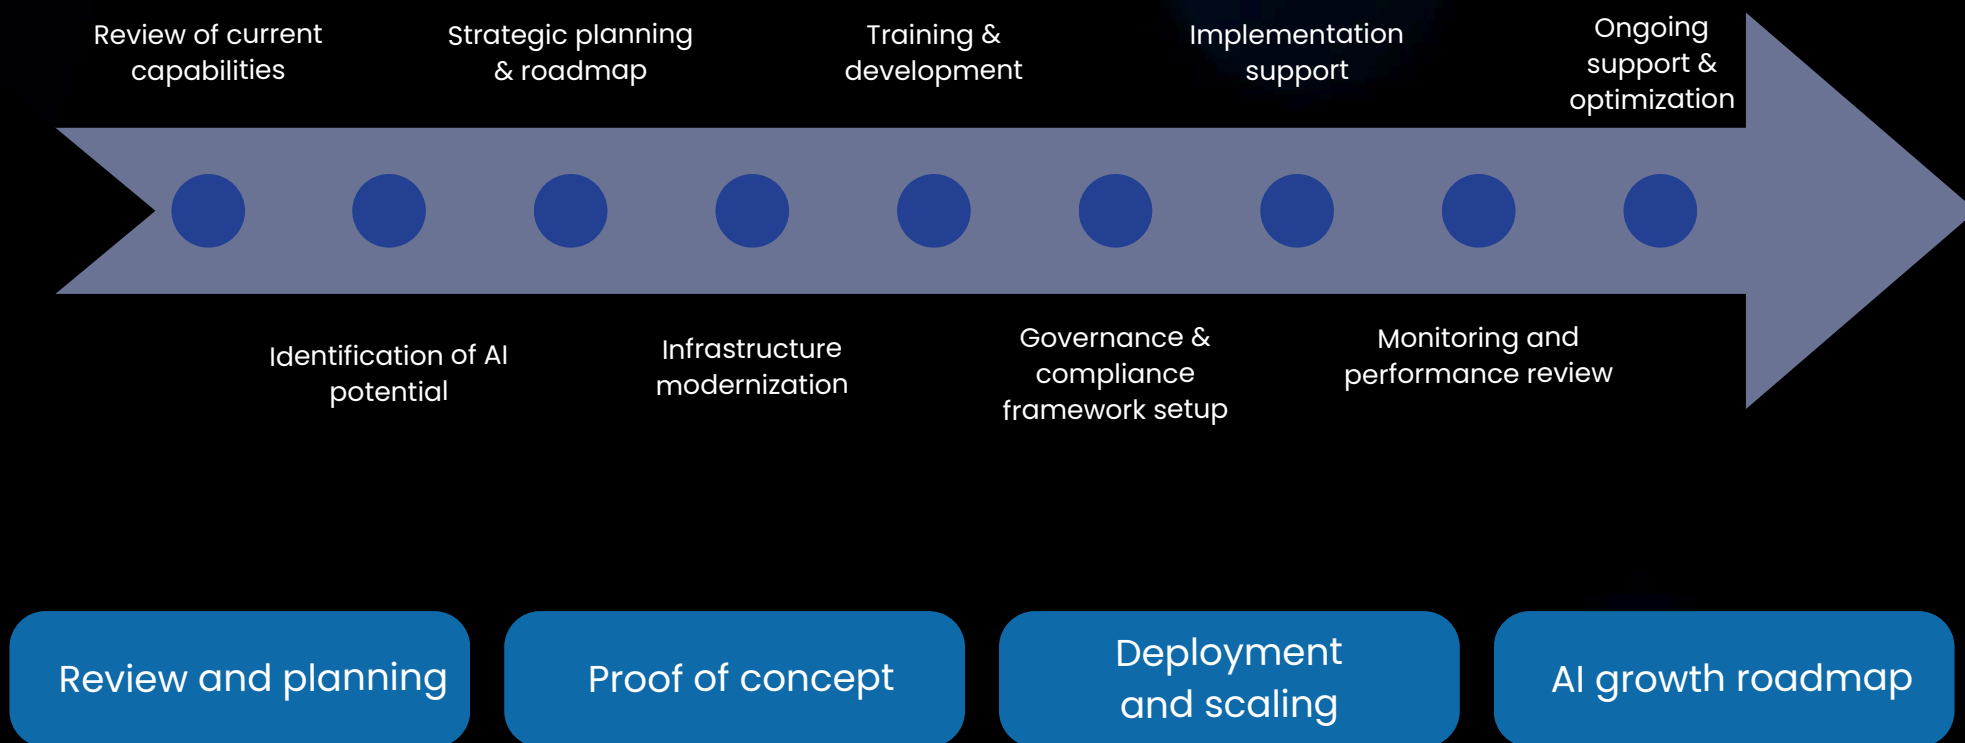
Review of current capabilities

Identification of AI potential

Strategic planning & roadmap

Infrastructure modernization

Training & development

Governance & compliance framework setup

Implementation support

Monitoring and performance review

Ongoing support & optimization

Review and planning

Proof of concept

Deployment and scaling

AI growth roadmap